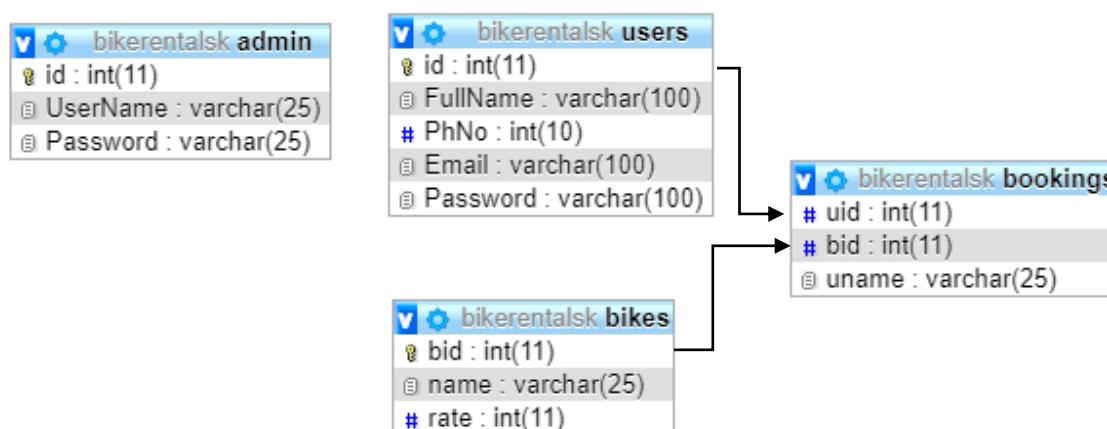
bikerentalsk admin
id : int(11)
UserName : varchar(25)
Password : varchar(25)

bikerentalsk users
id : int(11)
FullName : varchar(100)
PhNo : int(10)
Email : varchar(100)
Password : varchar(100)

bikerentalsk bookings
uid : int(11)
bid : int(11)
uname : varchar(25)

bikerentalsk bikes
bid : int(11)
name : varchar(25)
rate : int(11)